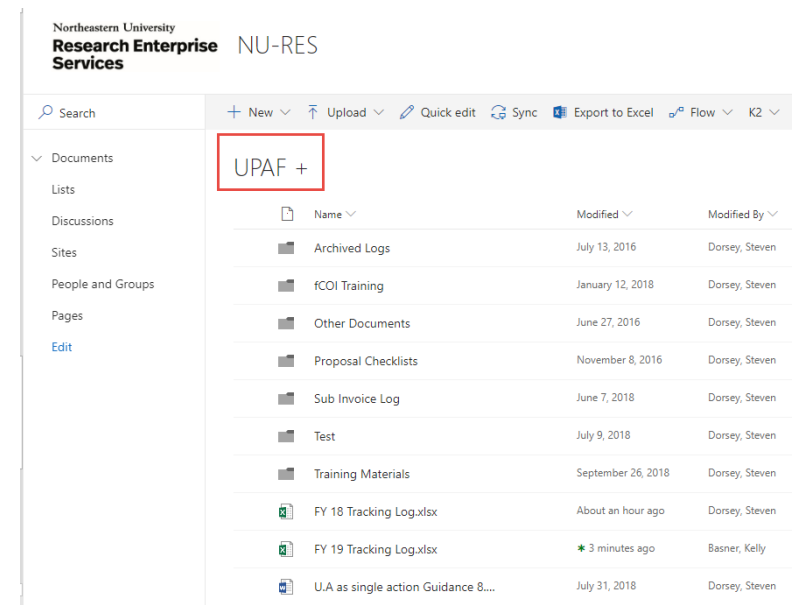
Northeastern University
Research Enterprise Services

NU-RES

Search

+ New
Upload
Quick edit
Sync
Export to Excel
Flow
K2

Documents
Lists
Discussions
Sites
People and Groups
Pages
Edit

UPAF +

| Name | Modified | Modified By |
|---|---|---|
| Archived Logs | July 13, 2016 | Dorsey, Steven |
| fCOI Training | January 12, 2018 | Dorsey, Steven |
| Other Documents | June 27, 2016 | Dorsey, Steven |
| Proposal Checklists | November 8, 2016 | Dorsey, Steven |
| Sub Invoice Log | June 7, 2018 | Dorsey, Steven |
| Test | July 9, 2018 | Dorsey, Steven |
| Training Materials | September 26, 2018 | Dorsey, Steven |
| FY 18 Tracking Log.xlsx | About an hour ago | Dorsey, Steven |
| FY 19 Tracking Log.xlsx | ✱ 3 minutes ago | Basner, Kelly |
| U.A as single action Guidance 8.... | July 31, 2018 | Dorsey, Steven |